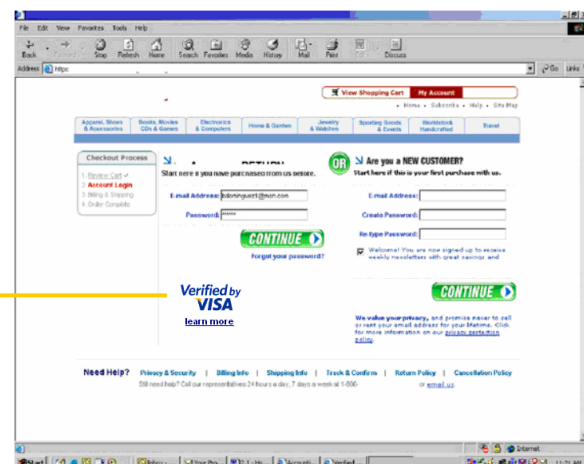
File Edit View Favorites Tools Help

Back Forward Stop Refresh Home Search Favorites Media History Mail Print Edit Discuss

Address https: Go Links

View Shopping Cart My Account

• Home • Subscribe • Help • Site Map

Apparel, Shoes & Accessories | Books, Movies CDs & Games | Electronics & Computers | Home & Garden | Jewelry & Watches | Sporting Goods & Events | Worldstock Handcrafted | Travel

Checkout Process

1. Review Cart ✓
2. Account Login
3. Billing & Shipping
4. Order Complete

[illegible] RETURN

Start here if you have purchased from us before.

E-mail Address: bdonnguest@msn.com

Password: ******

CONTINUE

Forgot your password?

OR

Are you a NEW CUSTOMER?

Start here if this is your first purchase with us.

E-mail Address:

Create Password:

Re-type Password:

Welcome! You are now signed up to receive weekly newsletters with great savings and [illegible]

CONTINUE

Verified by VISA

learn more

We value your privacy, and promise never to sell or rent your email address for your lifetime. Click for more information on our privacy protection policy.

Need Help? Privacy & Security | Billing Info | Shipping Info | Track & Confirm | Return Policy | Cancellation Policy

Still need help? Call our representatives 24 hours a day, 7 days a week at 1-800- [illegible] or email us

Internet

Start